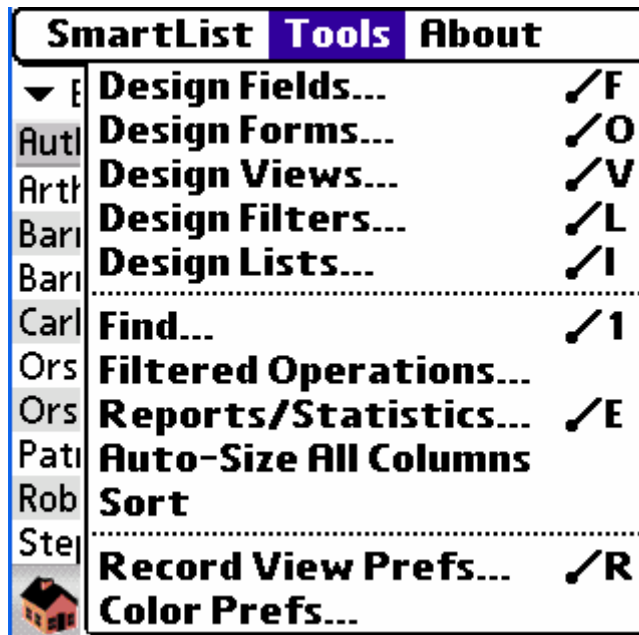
SmartList Tools About

Design Fields... ⁄F
Design Forms... ⁄O
Design Views... ⁄V
Design Filters... ⁄L
Design Lists... ⁄I
Find... ⁄1
Filtered Operations...
Reports/Statistics... ⁄E
Auto-Size All Columns
Sort
Record View Prefs... ⁄R
Color Prefs...

E
Autl
Arth
Bari
Bari
Carl
Ors
Ors
Pati
Rob
Ste